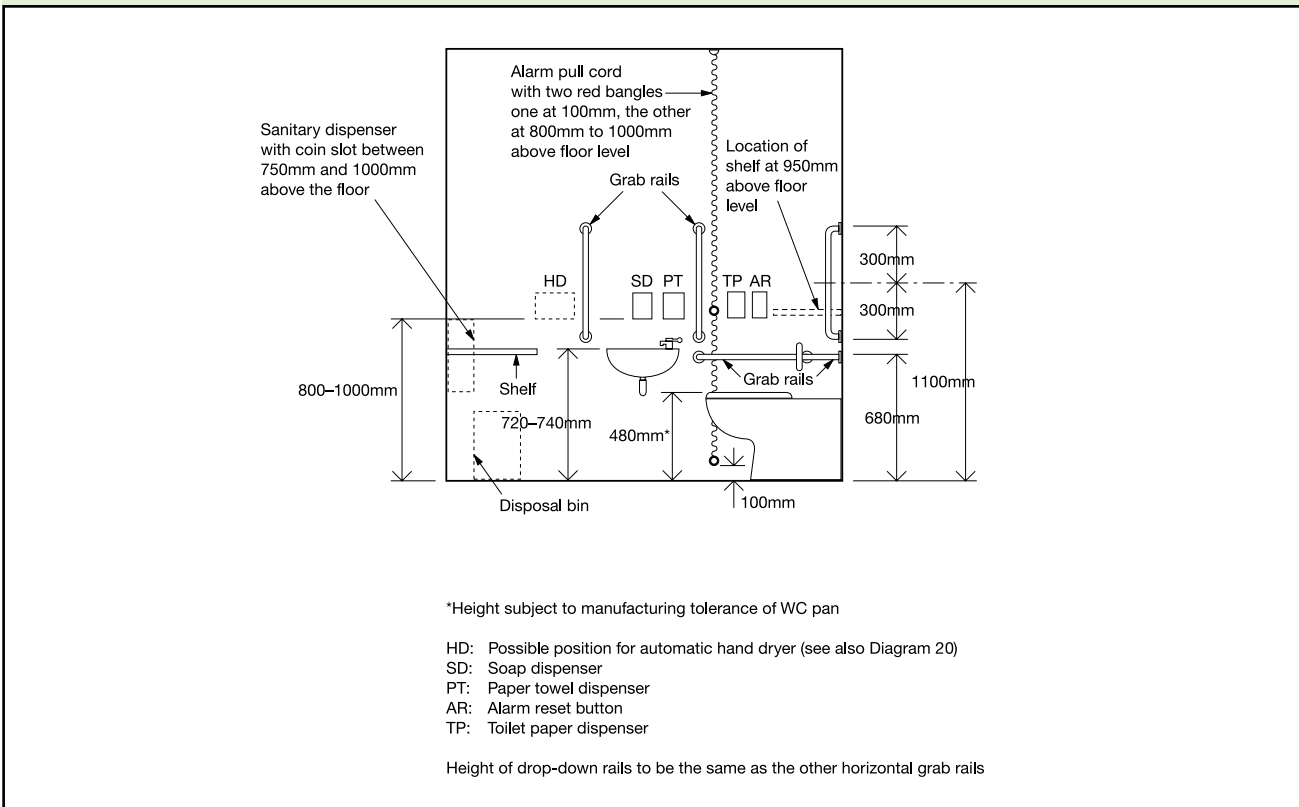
Alarm pull cord with two red bangles one at 100mm, the other at 800mm to 1000mm above floor level

Sanitary dispenser with coin slot between 750mm and 1000mm above the floor

Location of shelf at 950mm above floor level

Grab rails

HD

SD PT

TP AR

300mm

300mm

1100mm

680mm

800–1000mm

Shelf

720–740mm

480mm*

Grab rails

Disposal bin

100mm

*Height subject to manufacturing tolerance of WC pan

HD: Possible position for automatic hand dryer (see also Diagram 20)
SD: Soap dispenser
PT: Paper towel dispenser
AR: Alarm reset button
TP: Toilet paper dispenser

Height of drop-down rails to be the same as the other horizontal grab rails